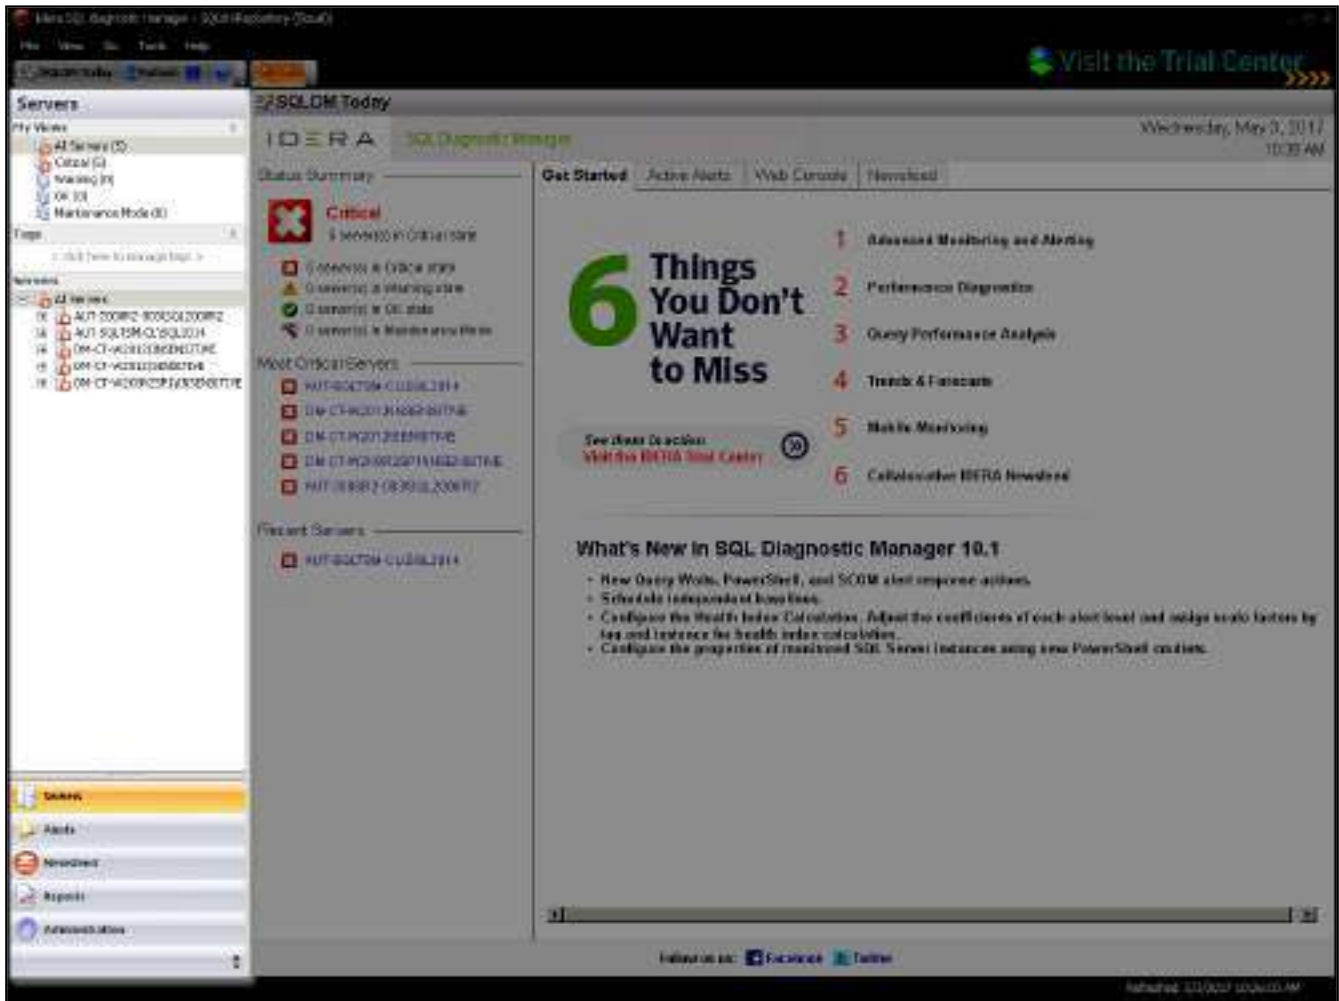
Idera SQL diagnostic manager - SQLdmRepository (local)
File View Go Tools Help
SQLDM Today
Visit the Trial Center
Servers
My Views
All Servers (5)
Critical (5)
Warning (0)
OK (0)
Maintenance Mode (0)
Tags
< click here to manage tags >
Servers
All Servers
AUT-2008R2-B0\SQL2008R2
AUT-SQLTSM-CL\SQL2014
DM-CT-W2012\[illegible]
DM-CT-W2012\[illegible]
DM-CT-W2008R2\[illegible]
Servers
Alerts
Newsfeed
Reports
Administration
SQLDM Today
IDERA SQL Diagnostic Manager
Wednesday, May 3, 2017
10:35 AM
Status Summary
Critical
5 server(s) in Critical state
0 server(s) in Critical state
0 server(s) in Warning state
0 server(s) in OK state
0 server(s) in Maintenance Mode
Most Critical Servers
AUT-SQLTSM-CL\SQL2014
DM-CT-W2012\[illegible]
DM-CT-W2012\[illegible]
DM-CT-W2008R2\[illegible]
AUT-2008R2-B0\SQL2008R2
Recent Servers
AUT-SQLTSM-CL\SQL2014
Get Started Active Alerts Web Console Newsfeed
6 Things You Don't Want to Miss
See them in action
Visit the IDERA Trial Center
1 Advanced Monitoring and Alerting
2 Performance Diagnostics
3 Query Performance Analysis
4 Trends & Forecasts
5 Mobile Monitoring
6 Collaborative IDERA Newsfeed
What's New in SQL Diagnostic Manager 10.1
• New Query Waits, PowerShell, and SCOM alert response actions.
• Schedule independent baselines.
• Configure the Health Index Calculation. Adjust the coefficients of each alert level and assign scale factors by tag and instance for health index calculation.
• Configure the properties of monitored SQL Server instances using new PowerShell cmdlets.
Follow us on: Facebook Twitter
Refreshed: 5/3/2017 10:35:03 AM